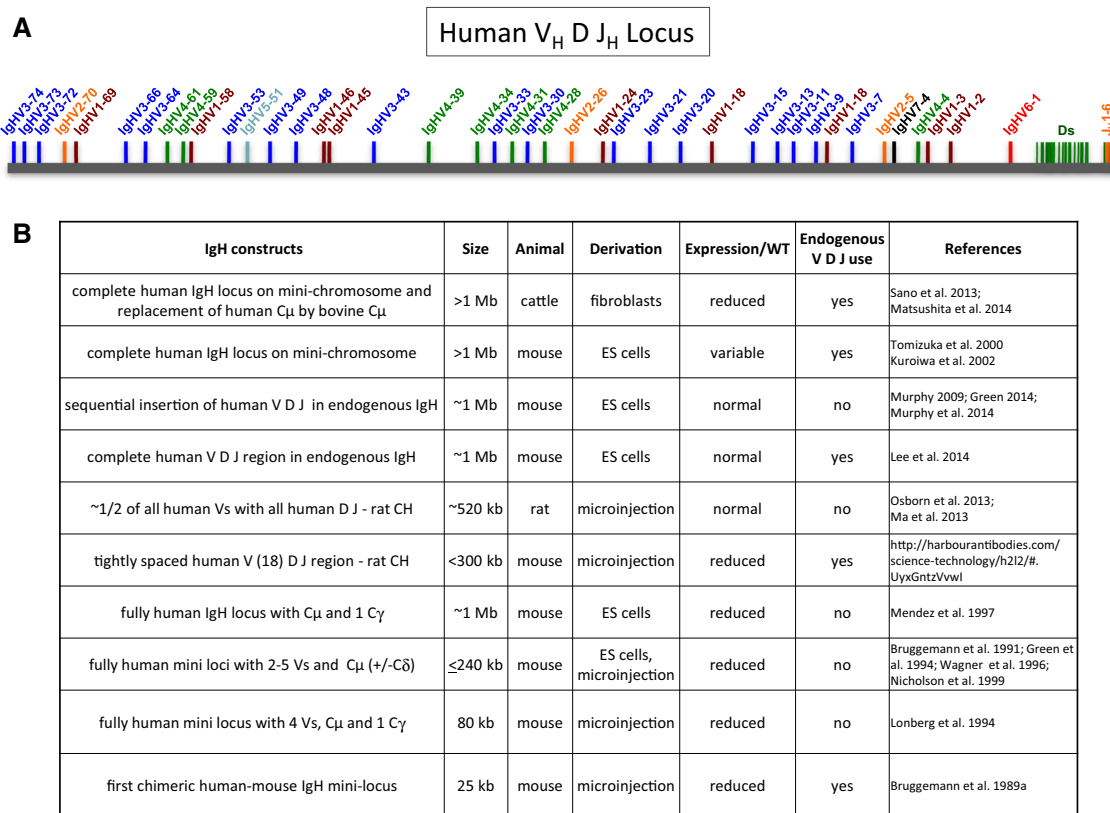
A

Human $V_H$ D $J_H$ Locus

IgHV3-74 IgHV3-73 IgHV3-72 IgHV2-70 IgHV1-69 IgHV3-66 IgHV3-64 IgHV4-61 IgHV4-59 IgHV1-58 IgHV3-53 IgHV5-51 IgHV3-49 IgHV3-48 IgHV1-46 IgHV1-45 IgHV3-43 IgHV4-39 IgHV4-34 IgHV3-33 IgHV4-31 IgHV3-30 IgHV4-28 IgHV2-26 IgHV1-24 IgHV3-23 IgHV3-21 IgHV3-20 IgHV1-18 IgHV3-15 IgHV3-13 IgHV3-11 IgHV3-9 IgHV1-18 IgHV3-7 IgHV2-5 IgHV7-4 IgHV4-4 IgHV1-3 IgHV1-2 IgHV6-1 Ds J1-6

B

| IgH constructs | Size | Animal | Derivation | Expression/WT | Endogenous V D J use | References |
|---|---|---|---|---|---|---|
| complete human IgH locus on mini-chromosome and replacement of human Cμ by bovine Cμ | >1 Mb | cattle | fibroblasts | reduced | yes | Sano et al. 2013; Matsushita et al. 2014 |
| complete human IgH locus on mini-chromosome | >1 Mb | mouse | ES cells | variable | yes | Tomizuka et al. 2000 Kuroiwa et al. 2002 |
| sequential insertion of human V D J in endogenous IgH | ~1 Mb | mouse | ES cells | normal | no | Murphy 2009; Green 2014; Murphy et al. 2014 |
| complete human V D J region in endogenous IgH | ~1 Mb | mouse | ES cells | normal | yes | Lee et al. 2014 |
| ~1/2 of all human Vs with all human D J - rat CH | ~520 kb | rat | microinjection | normal | no | Osborn et al. 2013; Ma et al. 2013 |
| tightly spaced human V (18) D J region - rat CH | <300 kb | mouse | microinjection | reduced | yes | http://harbourantibodies.com/science-technology/h2l2/#.UyxGntzVvwI |
| fully human IgH locus with Cμ and 1 Cγ | ~1 Mb | mouse | ES cells | reduced | no | Mendez et al. 1997 |
| fully human mini loci with 2-5 Vs and Cμ (+/-Cδ) | ≤240 kb | mouse | ES cells, microinjection | reduced | no | Bruggemann et al. 1991; Green et al. 1994; Wagner et al. 1996; Nicholson et al. 1999 |
| fully human mini locus with 4 Vs, Cμ and 1 Cγ | 80 kb | mouse | microinjection | reduced | no | Lonberg et al. 1994 |
| first chimeric human-mouse IgH mini-locus | 25 kb | mouse | microinjection | reduced | yes | Bruggemann et al. 1989a |